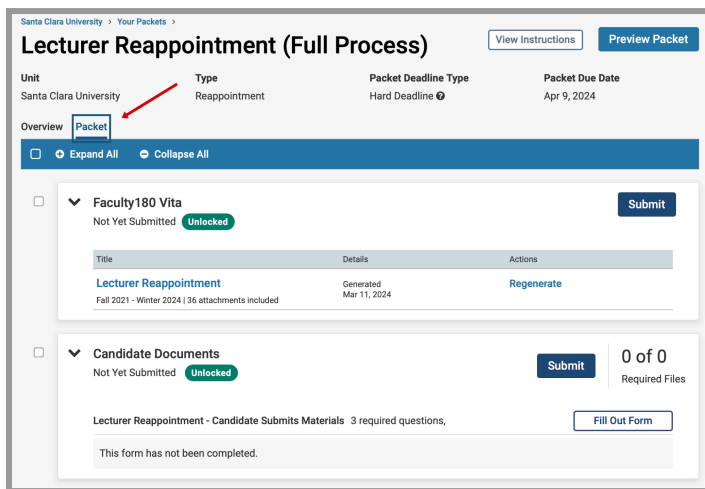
Santa Clara University > Your Packets >

Lecturer Reappointment (Full Process)

View Instructions

Preview Packet

| Unit | Type | Packet Deadline Type | Packet Due Date |
|---|---|---|---|
| Santa Clara University | Reappointment | Hard Deadline | Apr 9, 2024 |

Overview Packet

Expand All Collapse All

Faculty180 Vita
Not Yet Submitted Unlocked

Submit

| Title | Details | Actions |
|---|---|---|
| Lecturer Reappointment Fall 2021 - Winter 2024 \| 36 attachments included | Generated Mar 11, 2024 | Regenerate |

Candidate Documents
Not Yet Submitted Unlocked

Submit

0 of 0
Required Files

Lecturer Reappointment - Candidate Submits Materials 3 required questions,

Fill Out Form

This form has not been completed.